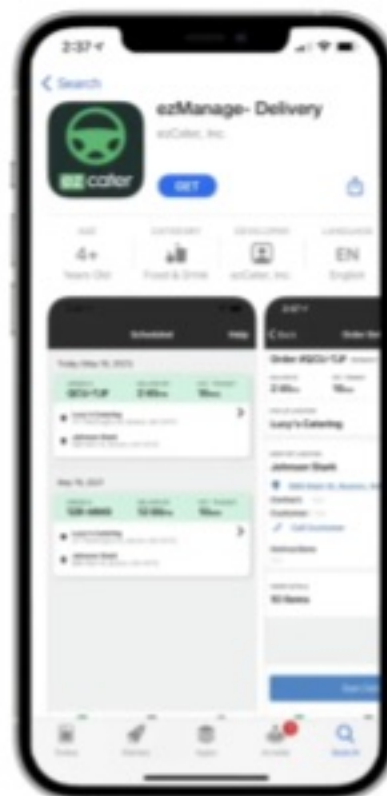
2:37

< Search

ezManage- Delivery

ezCater, Inc.

ez cater

GET

AGE
4+
Years Old

CATEGORY
Food & Drink

DEVELOPER
ezCater, Inc.

LANGUAGE
EN
English

Scheduled

Help

Order #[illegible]

Lucy's Catering

Johnson Stark

Call Customer

10 Items

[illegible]